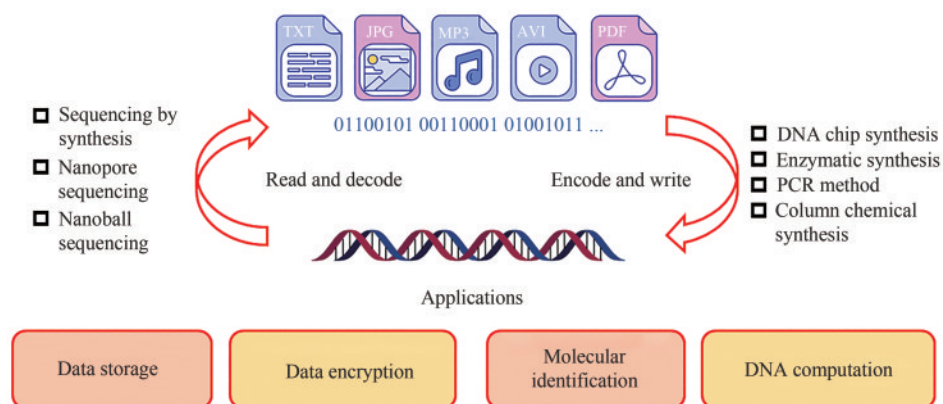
TXT JPG MP3 AVI PDF

01100101 00110001 01001011 ...

☐ Sequencing by synthesis
☐ Nanopore sequencing
☐ Nanoball sequencing

Read and decode

Encode and write

☐ DNA chip synthesis
☐ Enzymatic synthesis
☐ PCR method
☐ Column chemical synthesis

Applications

Data storage

Data encryption

Molecular identification

DNA computation